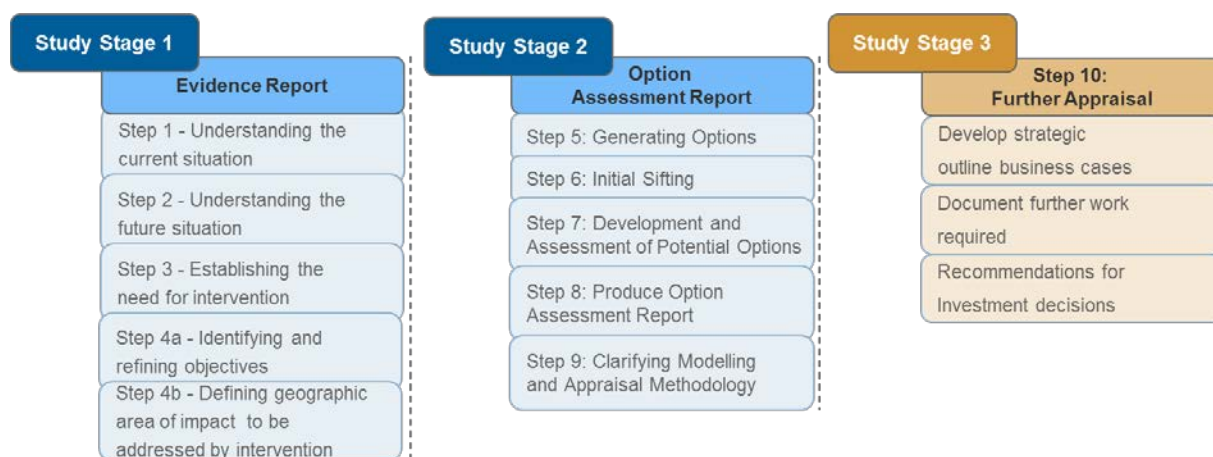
Study Stage 1

Evidence Report

Step 1 - Understanding the current situation

Step 2 - Understanding the future situation

Step 3 - Establishing the need for intervention

Step 4a - Identifying and refining objectives

Step 4b - Defining geographic area of impact to be addressed by intervention

Study Stage 2

Option Assessment Report

Step 5: Generating Options

Step 6: Initial Sifting

Step 7: Development and Assessment of Potential Options

Step 8: Produce Option Assessment Report

Step 9: Clarifying Modelling and Appraisal Methodology

Study Stage 3

Step 10: Further Appraisal

Develop strategic outline business cases

Document further work required

Recommendations for Investment decisions